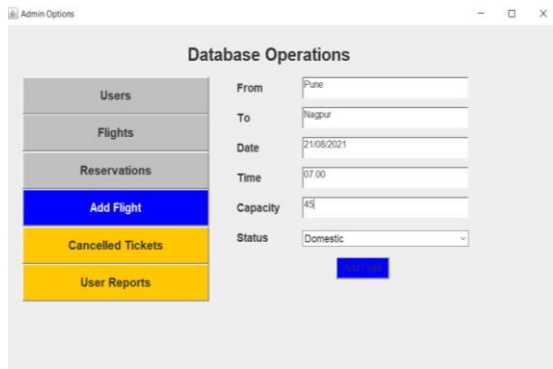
Admin Options

Database Operations

Users

Flights

Reservations

Add Flight

Cancelled Tickets

User Reports

From Pune

To Nagpur

Date 21/08/2021

Time 07.00

Capacity 45

Status Domestic

Add Flight